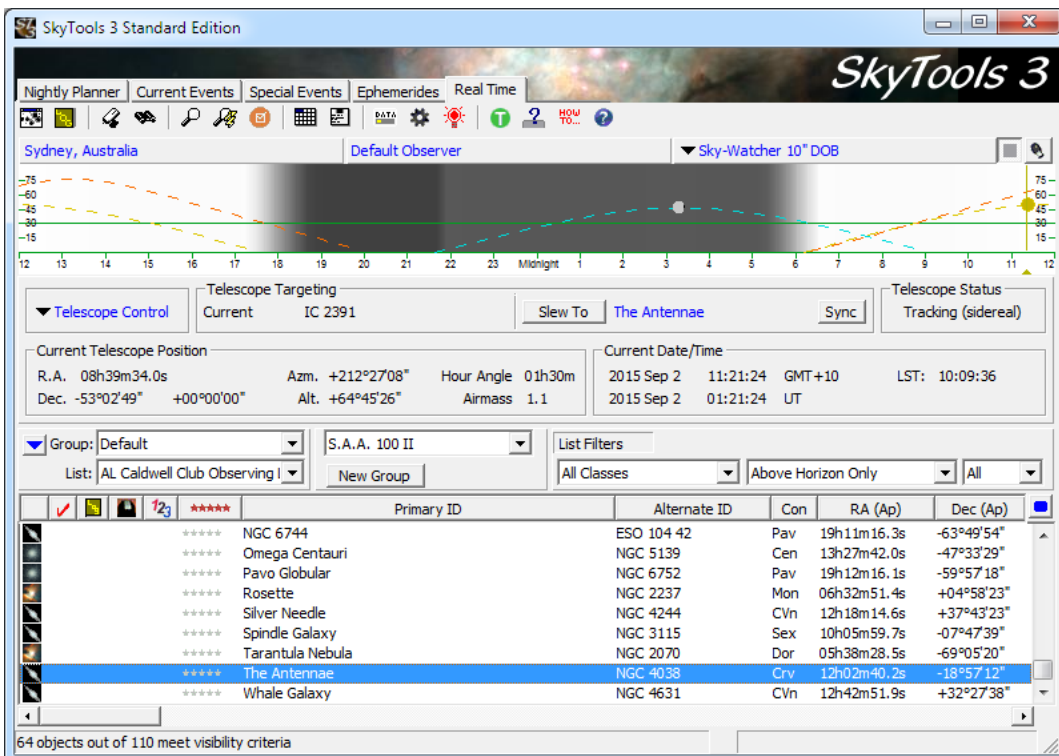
SkyTools 3 Standard Edition

SkyTools 3

Nightly Planner | Current Events | Special Events | Ephemerides | Real Time

DATA

HOW TO...

Sydney, Australia | Default Observer | Sky-Watcher 10" DOB

75 60 45 30 15

75 60 45 30 15

12 13 14 15 16 17 18 19 20 21 22 23 Midnight 1 2 3 4 5 6 7 8 9 10 11 12

Telescope Control

Telescope Targeting
Current IC 2391
Slew To The Antennae Sync

Telescope Status
Tracking (sidereal)

Current Telescope Position
R.A. 08h39m34.0s Azm. +212°27'08" Hour Angle 01h30m
Dec. -53°02'49" +00°00'00" Alt. +64°45'26" Airmass 1.1

Current Date/Time
2015 Sep 2 11:21:24 GMT+10 LST: 10:09:36
2015 Sep 2 01:21:24 UT

Group: Default
List: AL Caldwell Club Observing I

S.A.A. 100 II
New Group

List Filters
All Classes | Above Horizon Only | All

| | ✓ | | | 123 | ★★★★★ | Primary ID | Alternate ID | Con | RA (Ap) | Dec (Ap) |
|---|---|---|---|---|---|---|---|---|---|---|
| | | | | | ★★★★★ | NGC 6744 | ESO 104 42 | Pav | 19h11m16.3s | -63°49'54" |
| | | | | | ★★★★★ | Omega Centauri | NGC 5139 | Cen | 13h27m42.0s | -47°33'29" |
| | | | | | ★★★★★ | Pavo Globular | NGC 6752 | Pav | 19h12m16.1s | -59°57'18" |
| | | | | | ★★★★★ | Rosette | NGC 2237 | Mon | 06h32m51.4s | +04°58'23" |
| | | | | | ★★★★★ | Silver Needle | NGC 4244 | CVn | 12h18m14.6s | +37°43'23" |
| | | | | | ★★★★★ | Spindle Galaxy | NGC 3115 | Sex | 10h05m59.7s | -07°47'39" |
| | | | | | ★★★★★ | Tarantula Nebula | NGC 2070 | Dor | 05h38m28.5s | -69°05'20" |
| | | | | | ★★★★★ | The Antennae | NGC 4038 | Crv | 12h02m40.2s | -18°57'12" |
| | | | | | ★★★★★ | Whale Galaxy | NGC 4631 | CVn | 12h42m51.9s | +32°27'38" |

64 objects out of 110 meet visibility criteria